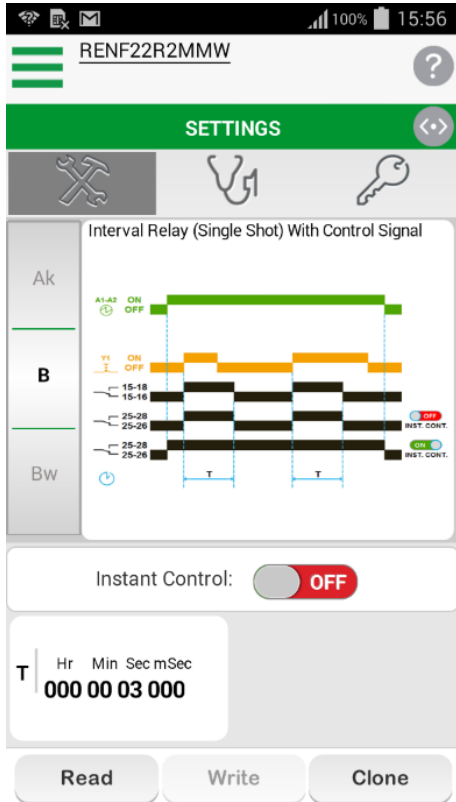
100% 15:56

RENF22R2MMW

?

SETTINGS

Interval Relay (Single Shot) With Control Signal

Ak

B

Bw

A1-A2 ON
OFF

Y1 ON
OFF

15-18
15-16

25-28
25-26

OFF
INST. CONT.

25-28
25-26

ON
INST. CONT.

T

T

Instant Control:

OFF

T

Hr Min Sec mSec
000 00 03 000

Read

Write

Clone